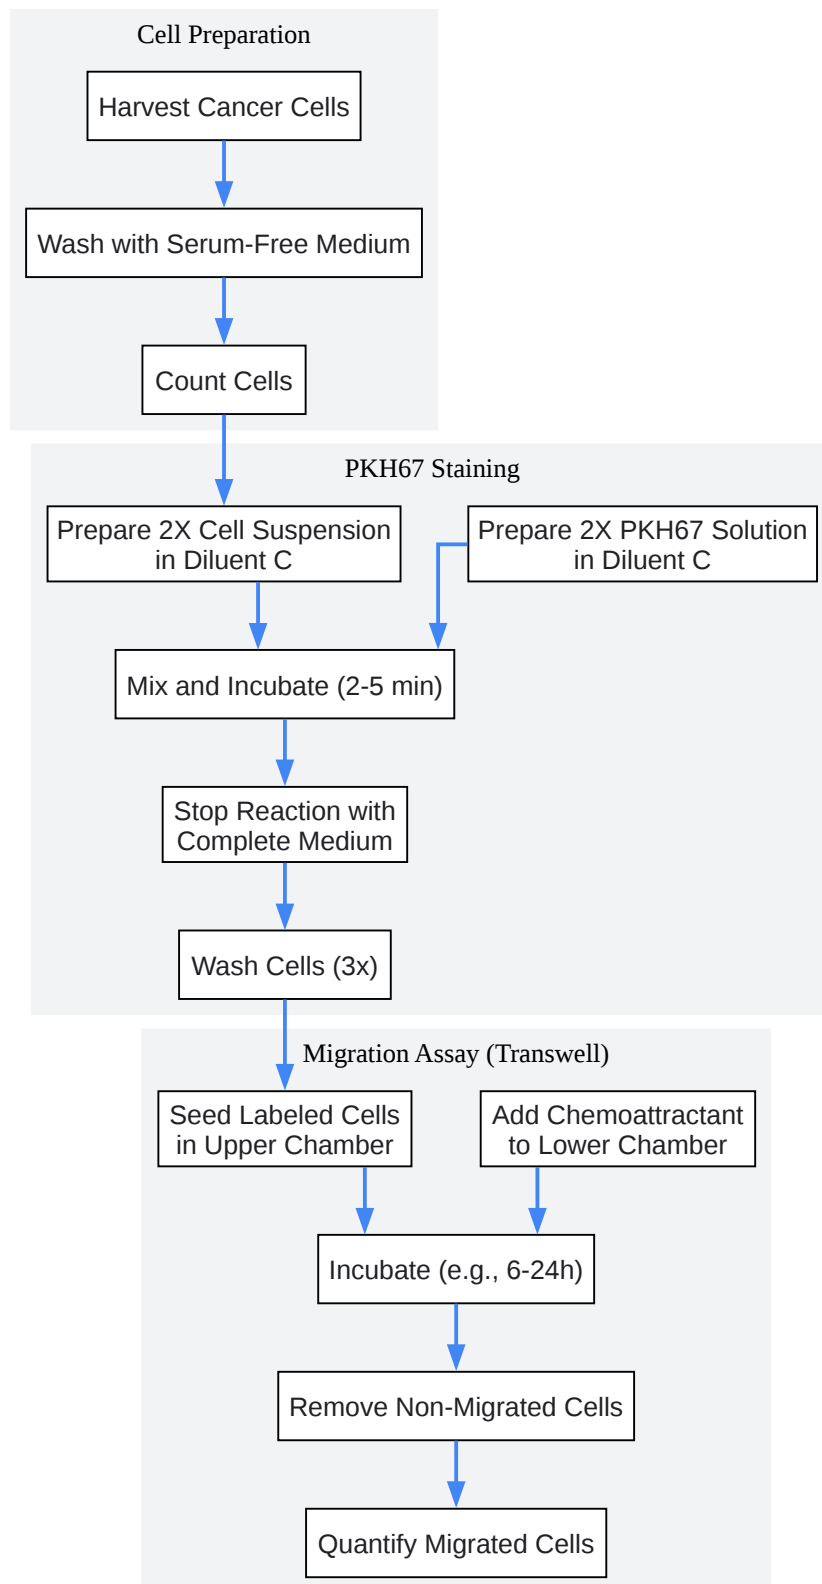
Cell Preparation

Harvest Cancer Cells

Wash with Serum-Free Medium

Count Cells

PKH67 Staining

Prepare 2X Cell Suspension in Diluent C

Prepare 2X PKH67 Solution in Diluent C

Mix and Incubate (2-5 min)

Stop Reaction with Complete Medium

Wash Cells (3x)

Migration Assay (Transwell)

Seed Labeled Cells in Upper Chamber

Add Chemoattractant to Lower Chamber

Incubate (e.g., 6-24h)

Remove Non-Migrated Cells

Quantify Migrated Cells